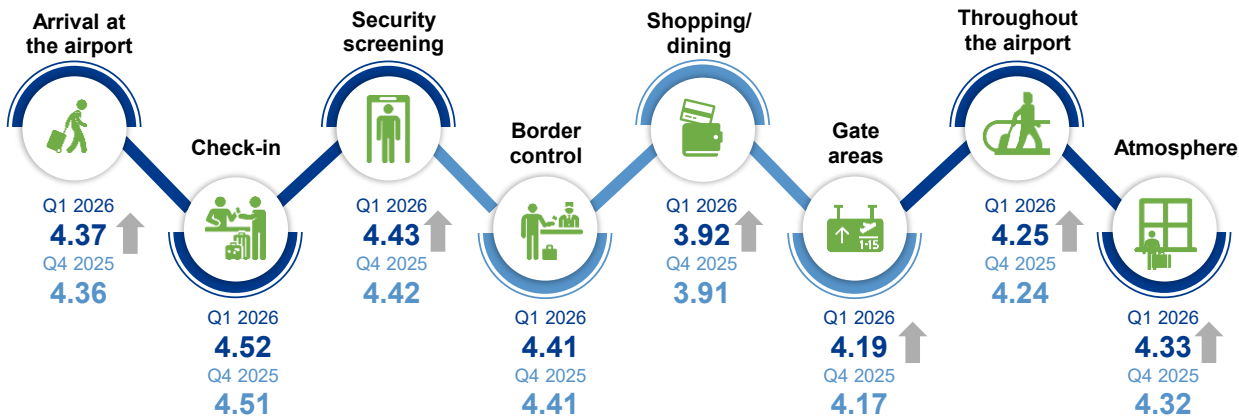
Arrival at the airport

Q1 2026
4.37
Q4 2025
4.36

Check-in

Q1 2026
4.52
Q4 2025
4.51

Security screening

Q1 2026
4.43
Q4 2025
4.42

Border control

Q1 2026
4.41
Q4 2025
4.41

Shopping/ dining

Q1 2026
3.92
Q4 2025
3.91

Gate areas

1·15

Q1 2026
4.19
Q4 2025
4.17

Throughout the airport

Q1 2026
4.25
Q4 2025
4.24

Atmosphere

Q1 2026
4.33
Q4 2025
4.32